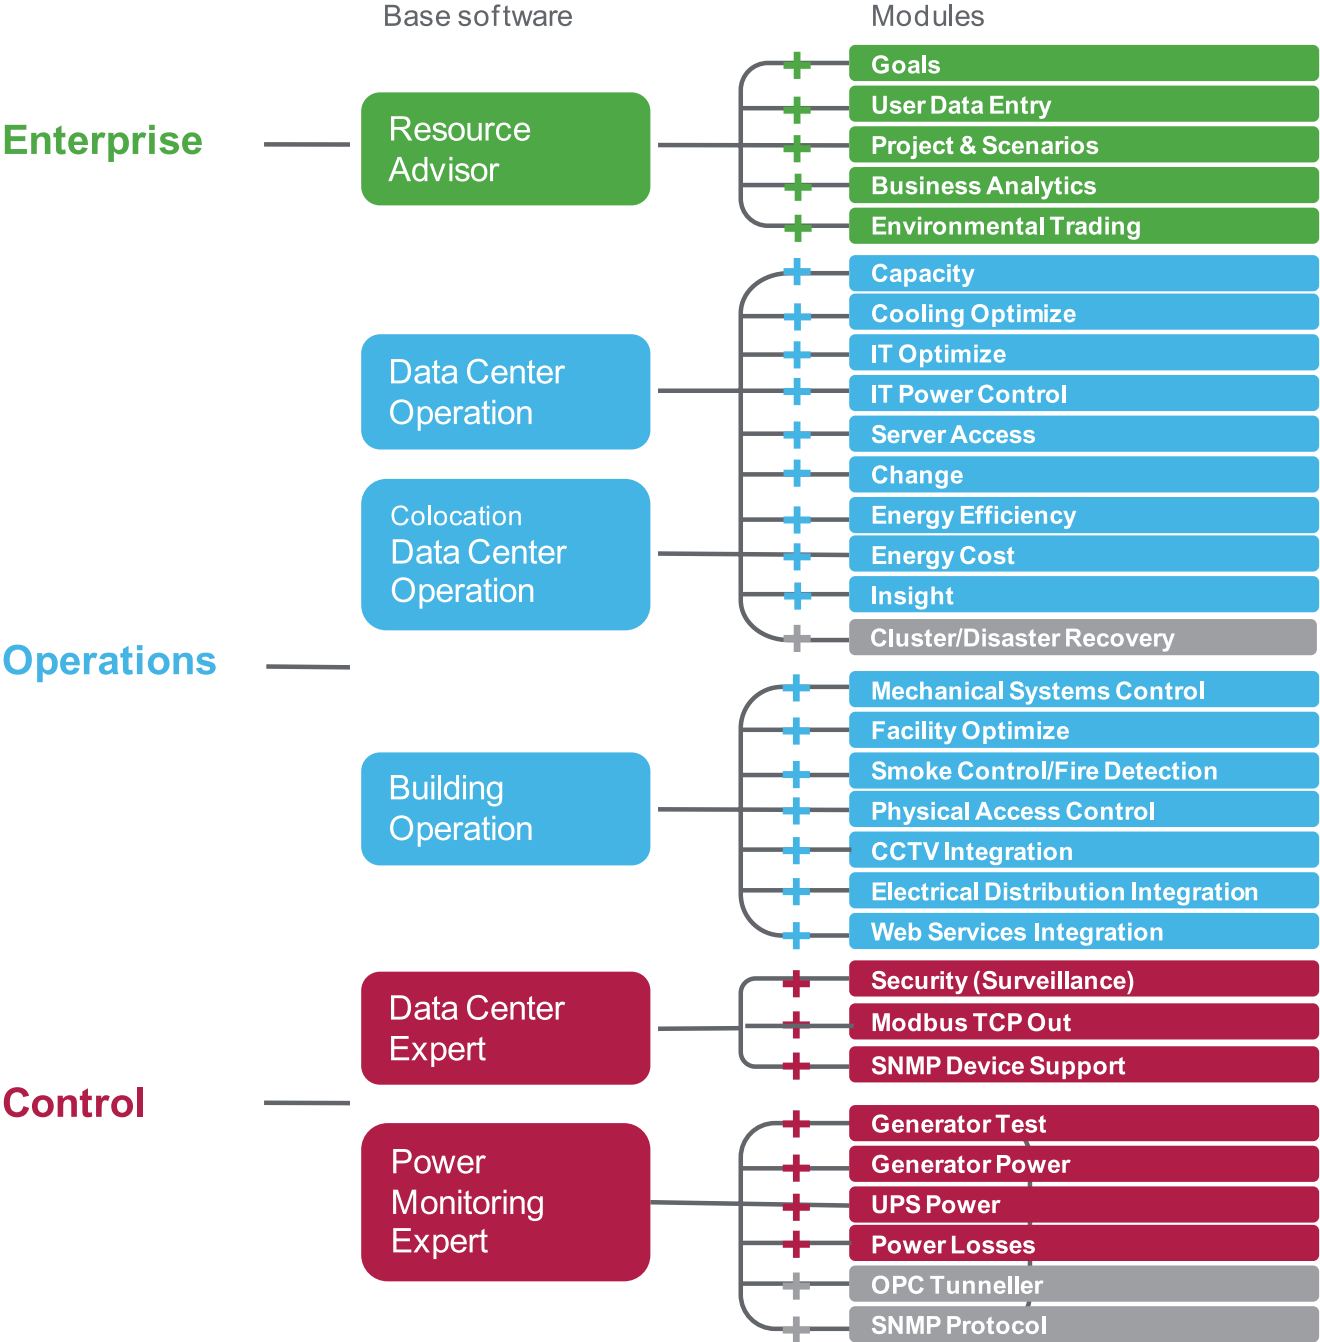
Base software

Modules

Enterprise

Resource Advisor

Goals
User Data Entry
Project & Scenarios
Business Analytics
Environmental Trading

Data Center Operation

Colocation Data Center Operation

Capacity
Cooling Optimize
IT Optimize
IT Power Control
Server Access
Change
Energy Efficiency
Energy Cost
Insight
Cluster/Disaster Recovery

Operations

Building Operation

Mechanical Systems Control
Facility Optimize
Smoke Control/Fire Detection
Physical Access Control
CCTV Integration
Electrical Distribution Integration
Web Services Integration

Data Center Expert

Security (Surveillance)
Modbus TCP Out
SNMP Device Support

Control

Power Monitoring Expert

Generator Test
Generator Power
UPS Power
Power Losses
OPC Tunneller
SNMP Protocol